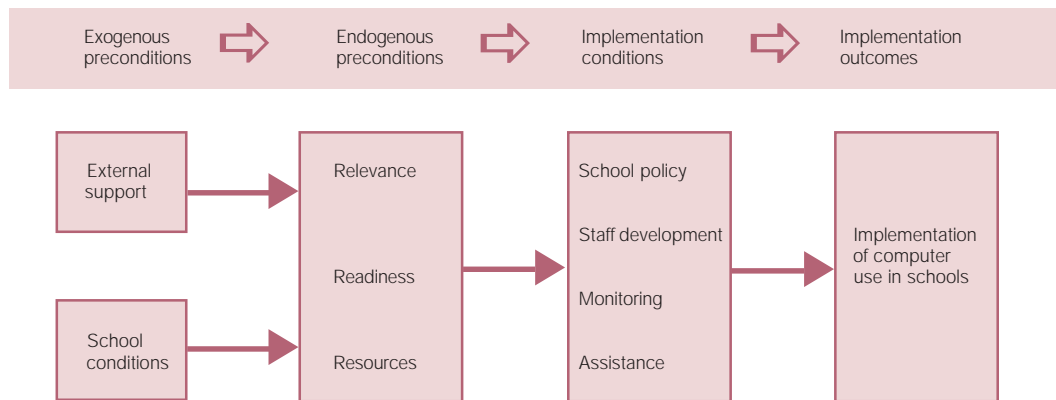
Exogenous preconditions

Endogenous preconditions

Implementation conditions

Implementation outcomes

External support

School conditions

Relevance

Readiness

Resources

School policy

Staff development

Monitoring

Assistance

Implementation of computer use in schools